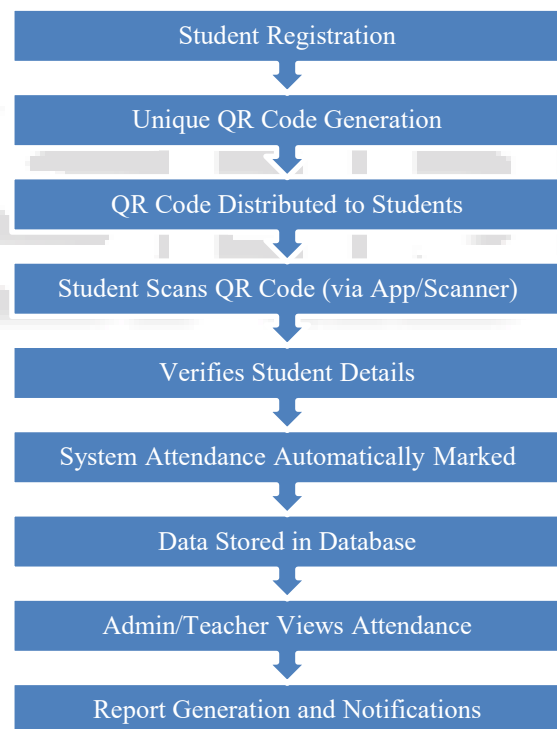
Student Registration

Unique QR Code Generation

QR Code Distributed to Students

Student Scans QR Code (via App/Scanner)

Verifies Student Details

System Attendance Automatically Marked

Data Stored in Database

Admin/Teacher Views Attendance

Report Generation and Notifications